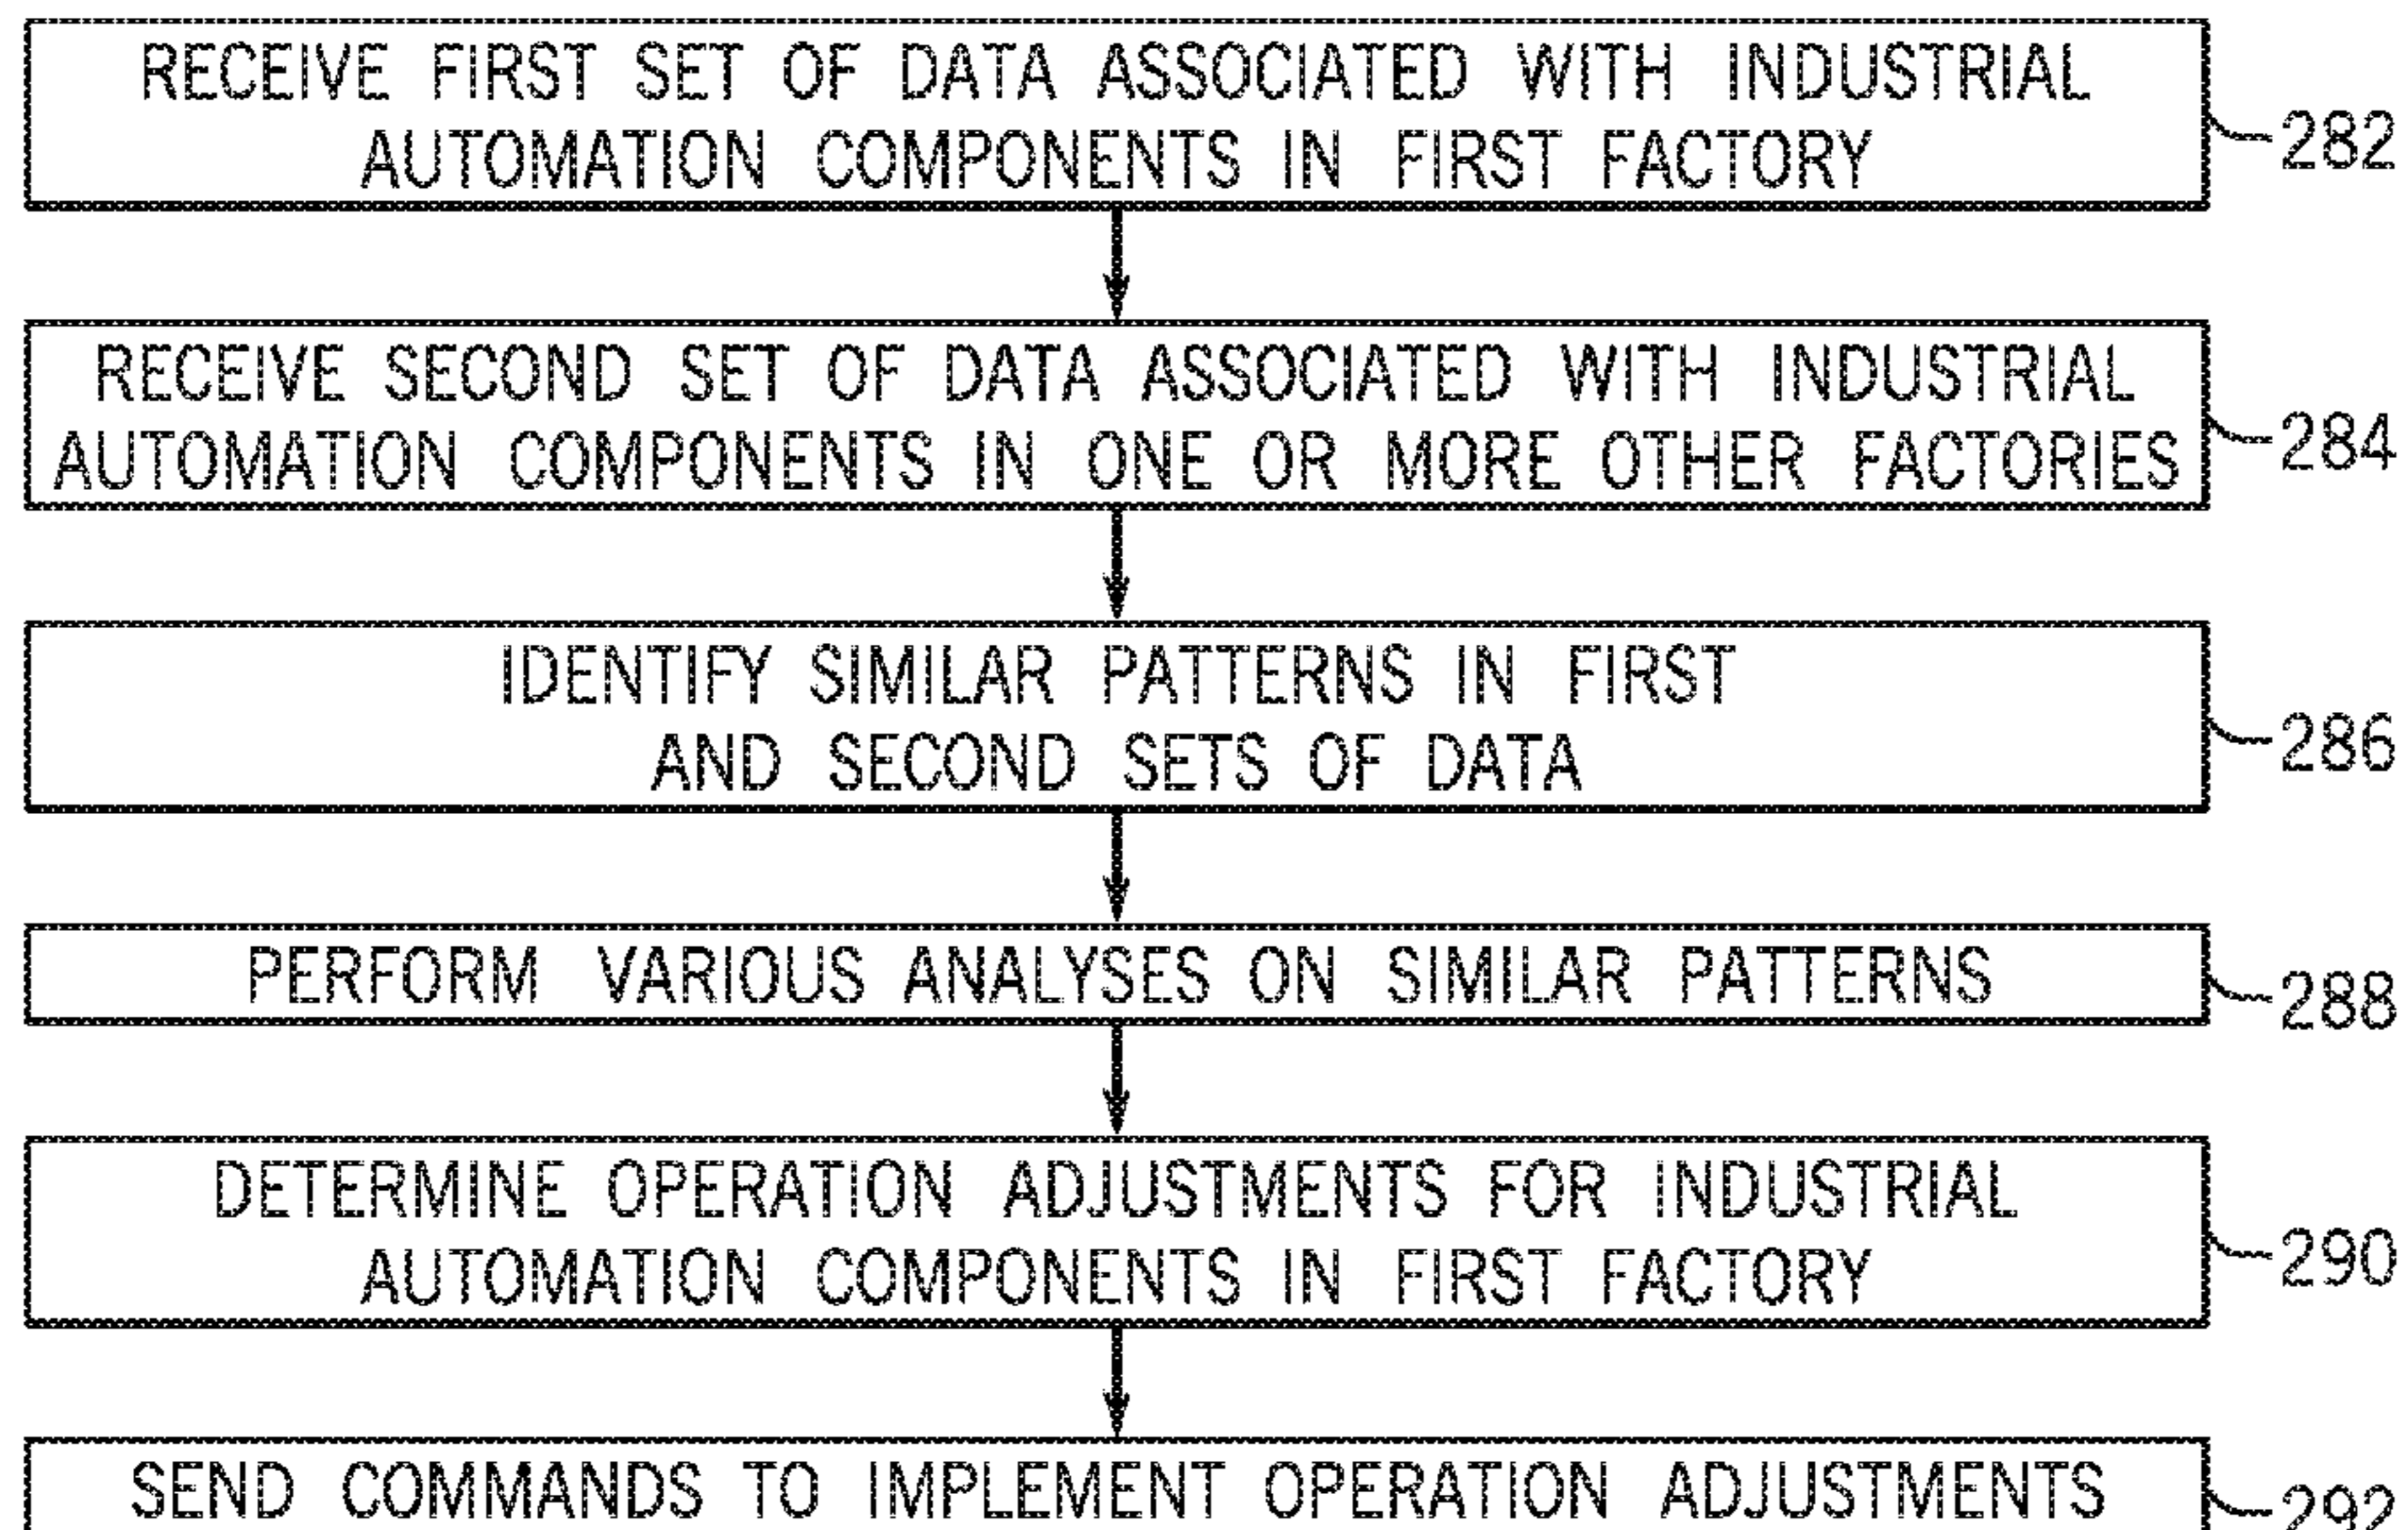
RECEIVE FIRST SET OF DATA ASSOCIATED WITH INDUSTRIAL AUTOMATION COMPONENTS IN FIRST FACTORY

282

RECEIVE SECOND SET OF DATA ASSOCIATED WITH INDUSTRIAL AUTOMATION COMPONENTS IN ONE OR MORE OTHER FACTORIES

284

IDENTIFY SIMILAR PATTERNS IN FIRST AND SECOND SETS OF DATA

286

PERFORM VARIOUS ANALYSES ON SIMILAR PATTERNS

288

DETERMINE OPERATION ADJUSTMENTS FOR INDUSTRIAL AUTOMATION COMPONENTS IN FIRST FACTORY

290

SEND COMMANDS TO IMPLEMENT OPERATION ADJUSTMENTS

292